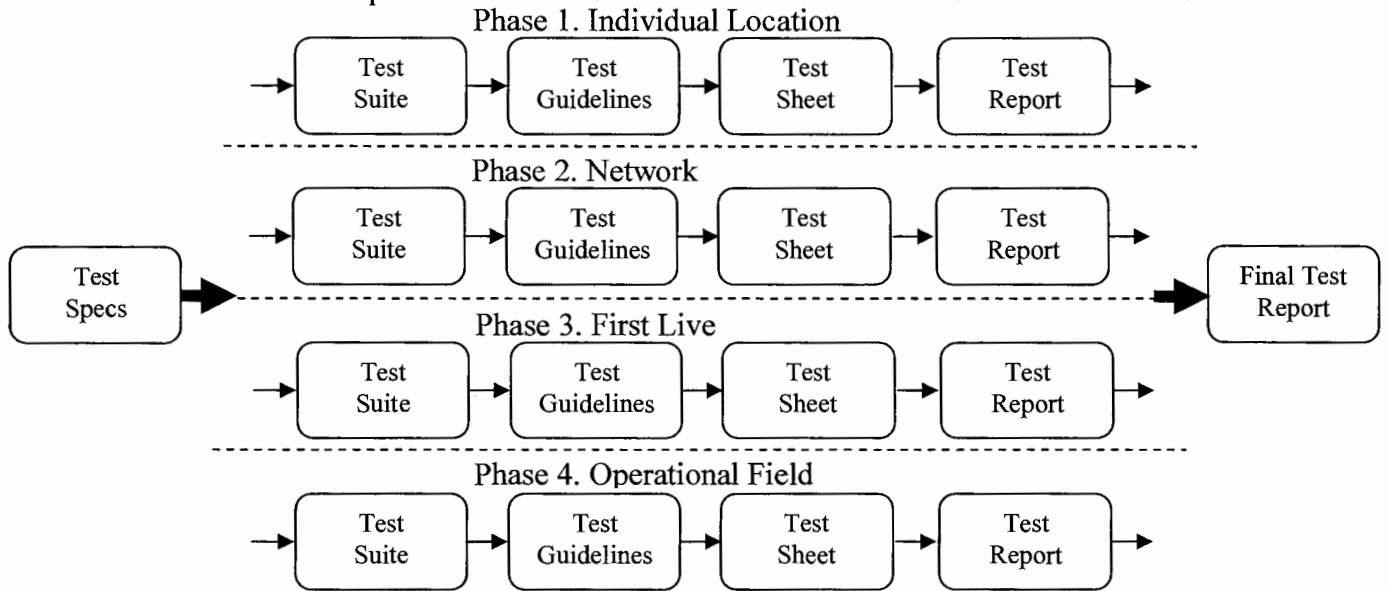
Phase 1. Individual Location

Test Suite

Test Guidelines

Test Sheet

Test Report

Phase 2. Network

Test Suite

Test Guidelines

Test Sheet

Test Report

Test Specs

Final Test Report

Phase 3. First Live

Test Suite

Test Guidelines

Test Sheet

Test Report

Phase 4. Operational Field

Test Suite

Test Guidelines

Test Sheet

Test Report